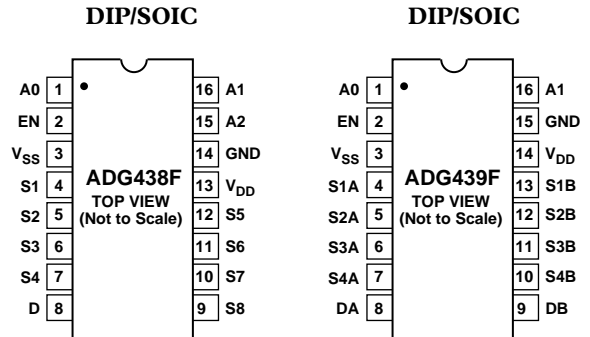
DIP/SOIC

A0 1
EN 2
$V_{SS}$ 3
S1 4
S2 5
S3 6
S4 7
D 8

ADG438F
TOP VIEW
(Not to Scale)

16 A1
15 A2
14 GND
13 $V_{DD}$
12 S5
11 S6
10 S7
9 S8

DIP/SOIC

A0 1
EN 2
$V_{SS}$ 3
S1A 4
S2A 5
S3A 6
S4A 7
DA 8

ADG439F
TOP VIEW
(Not to Scale)

16 A1
15 GND
14 $V_{DD}$
13 S1B
12 S2B
11 S3B
10 S4B
9 DB